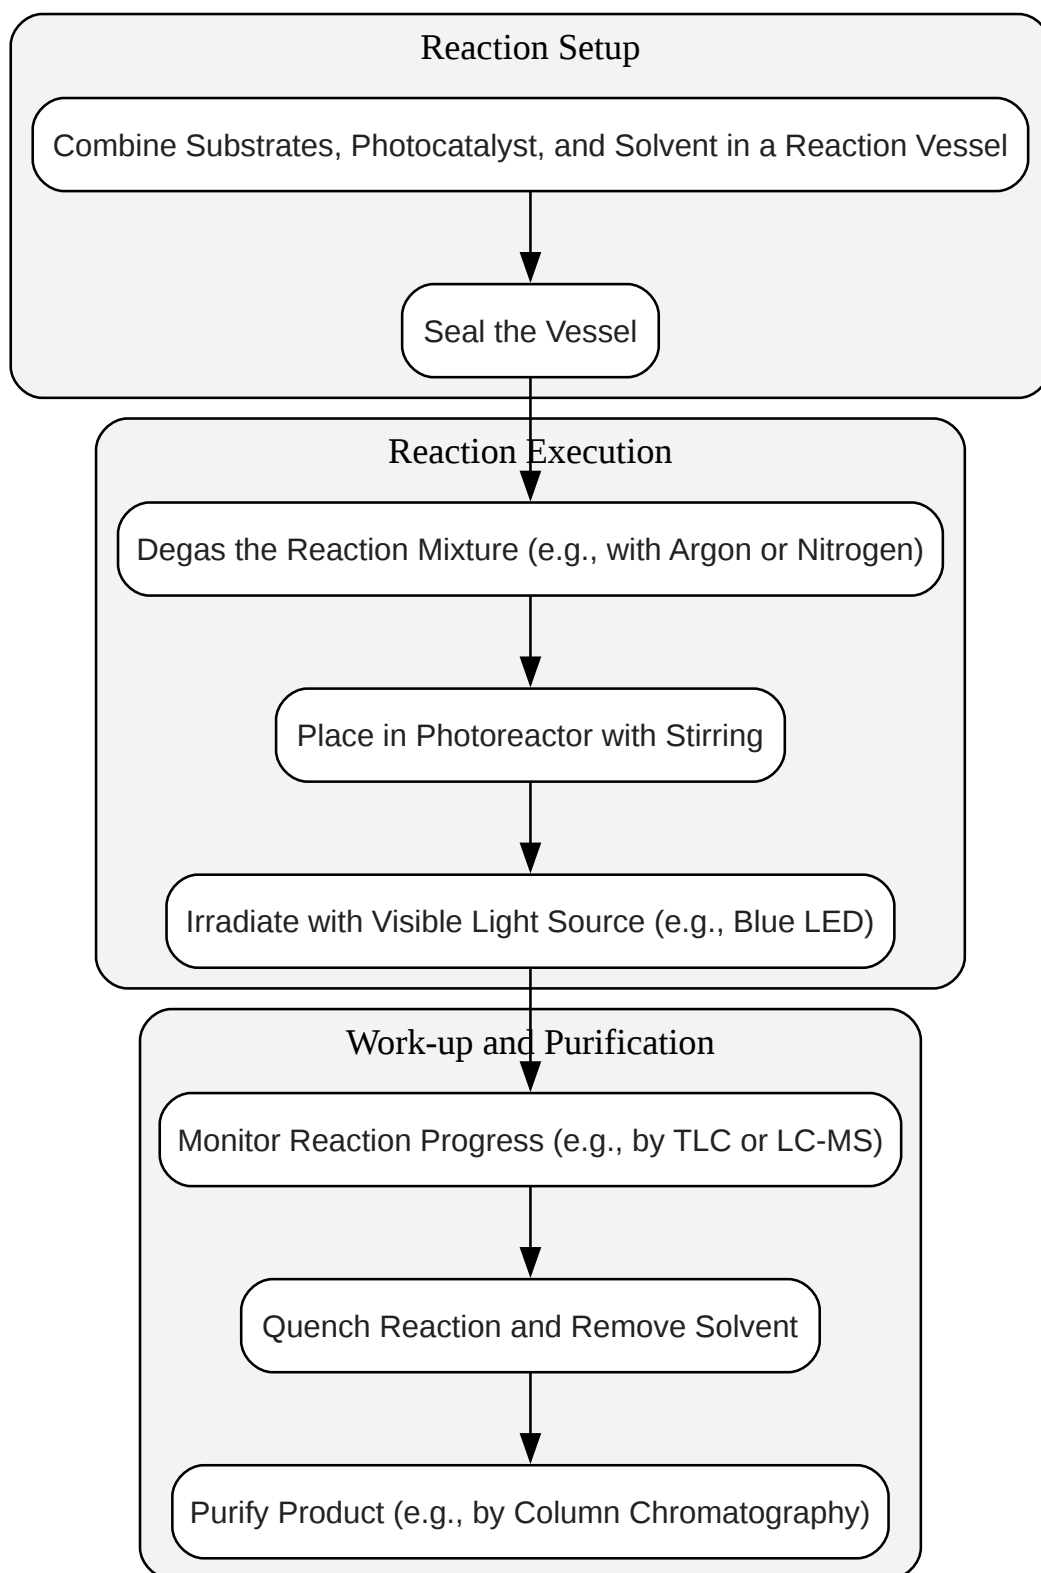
Reaction Setup

Combine Substrates, Photocatalyst, and Solvent in a Reaction Vessel

Seal the Vessel

Reaction Execution

Degas the Reaction Mixture (e.g., with Argon or Nitrogen)

Place in Photoreactor with Stirring

Irradiate with Visible Light Source (e.g., Blue LED)

Work-up and Purification

Monitor Reaction Progress (e.g., by TLC or LC-MS)

Quench Reaction and Remove Solvent

Purify Product (e.g., by Column Chromatography)